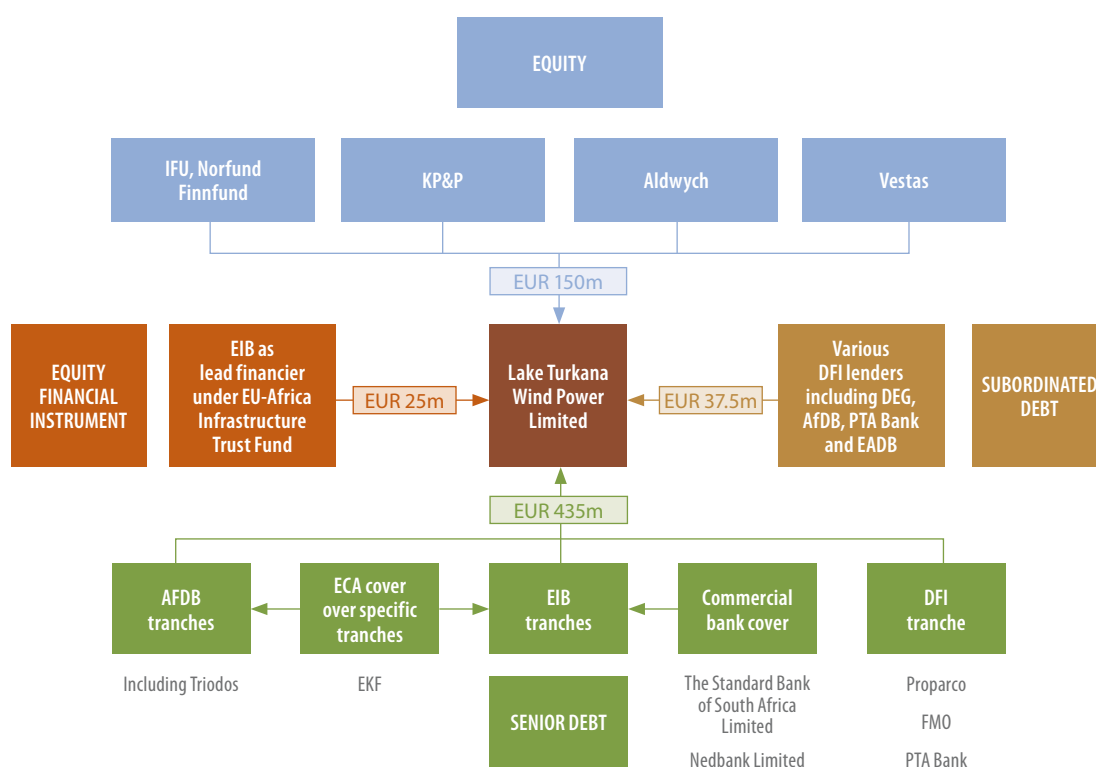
EQUITY

IFU, Norfund Finnfund

KP&P

Aldwych

Vestas

EUR 150m

EQUITY FINANCIAL INSTRUMENT

EIB as lead financier under EU-Africa Infrastructure Trust Fund

EUR 25m

Lake Turkana Wind Power Limited

EUR 37.5m

Various DFI lenders including DEG, AfDB, PTA Bank and EADB

SUBORDINATED DEBT

EUR 435m

AFDB tranches

ECA cover over specific tranches

EIB tranches

Commercial bank cover

DFI tranche

Including Triodos

EKF

The Standard Bank of South Africa Limited

Nedbank Limited

Proparco

FMO

PTA Bank

SENIOR DEBT